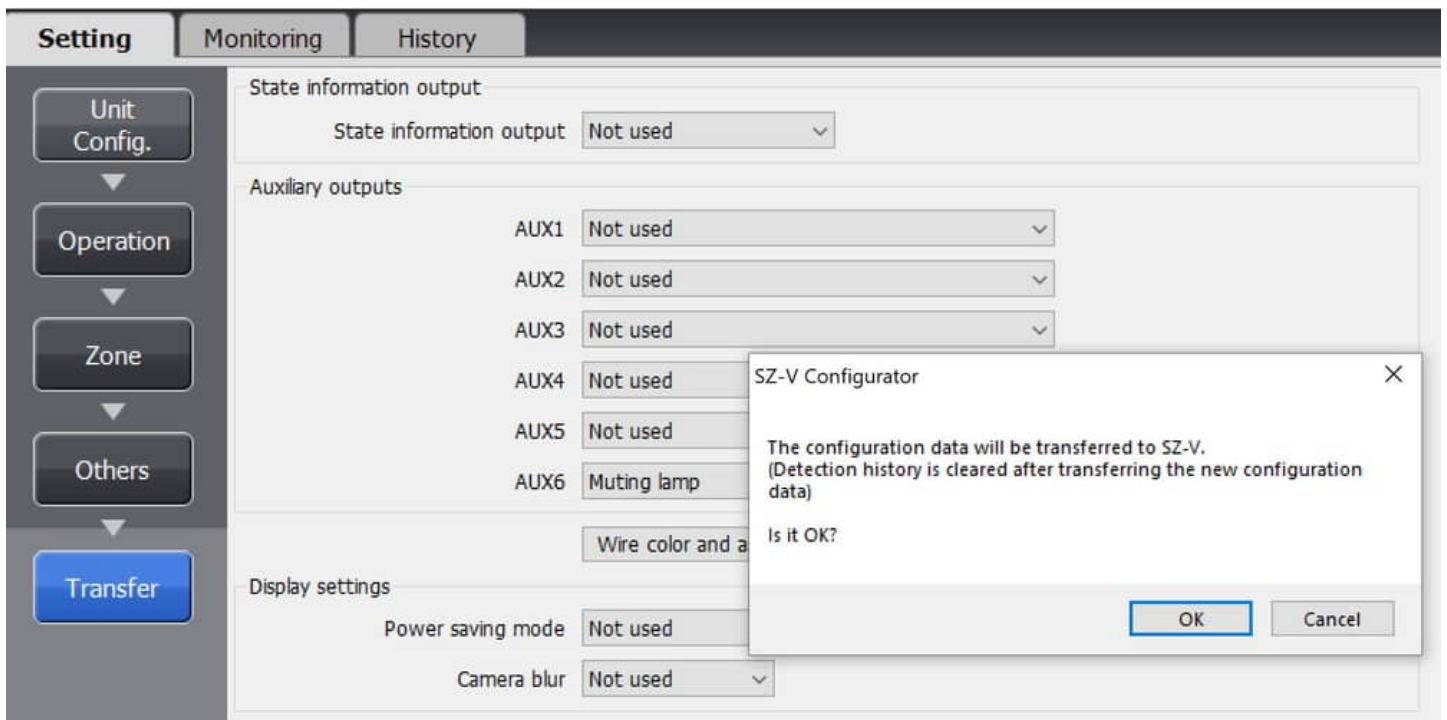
Setting | Monitoring | History

Unit Config.
Operation
Zone
Others
Transfer

State information output
State information output | Not used

Auxiliary outputs
AUX1 | Not used
AUX2 | Not used
AUX3 | Not used
AUX4 | Not used
AUX5 | Not used
AUX6 | Muting lamp

Wire color and a

Display settings
Power saving mode | Not used
Camera blur | Not used

SZ-V Configurator

The configuration data will be transferred to SZ-V.
(Detection history is cleared after transferring the new configuration data)

Is it OK?

OK
Cancel